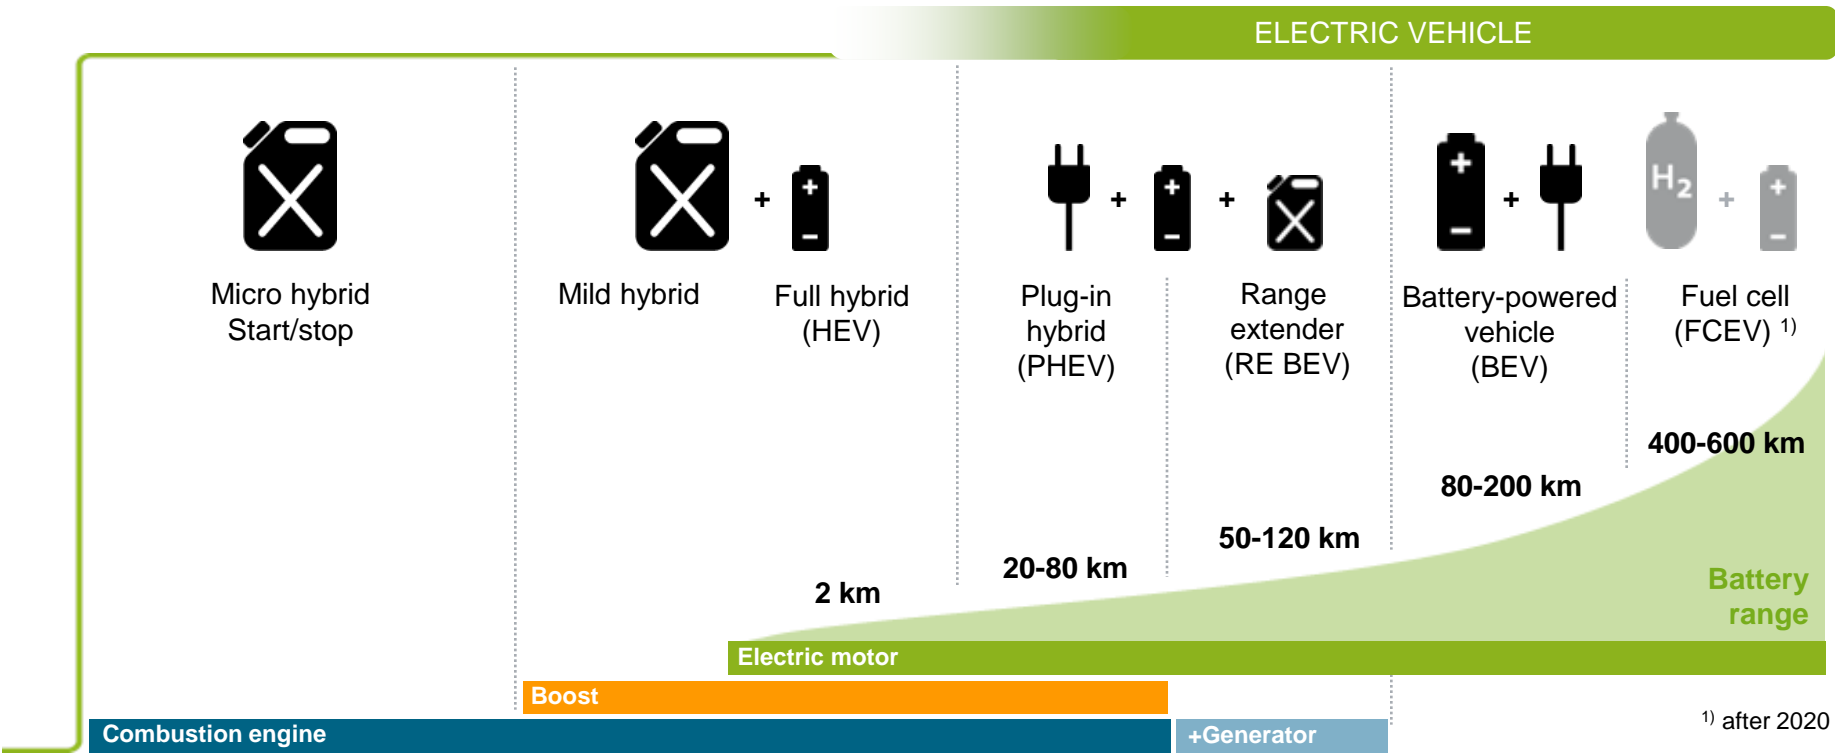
ELECTRIC VEHICLE

Micro hybrid Start/stop

Mild hybrid

Full hybrid (HEV)

Plug-in hybrid (PHEV)

Range extender (RE BEV)

Battery-powered vehicle (BEV)

$H_2$

Fuel cell (FCEV) $^{1)}$

400-600 km

80-200 km

50-120 km

20-80 km

2 km

Battery range

Electric motor

Boost

Combustion engine

+Generator

$^{1)}$ after 2020